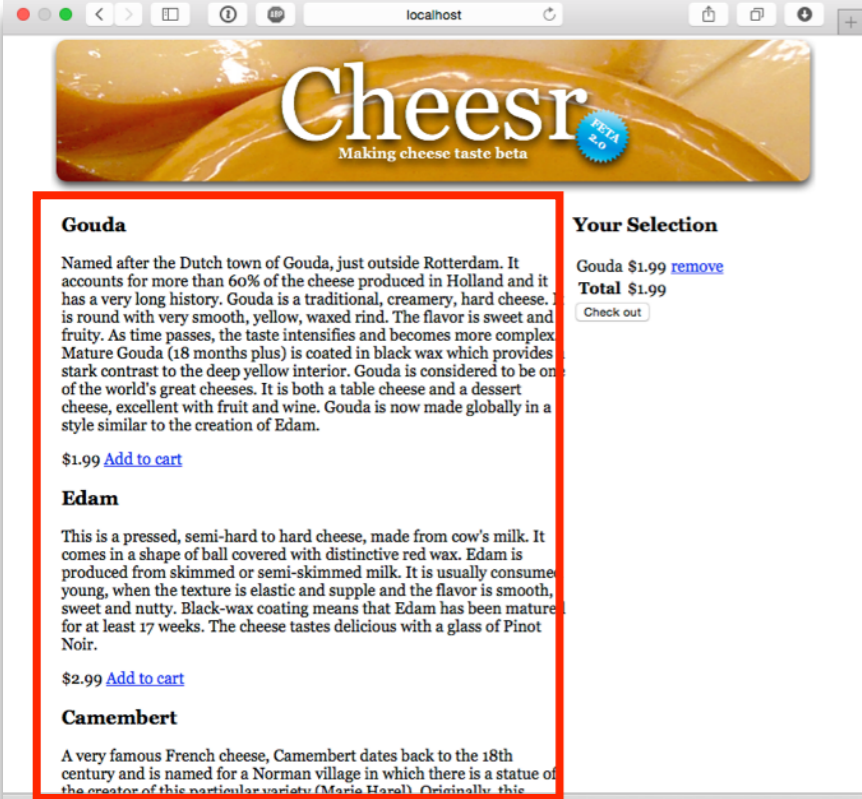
localhost

Cheesr
FETA 2.0
Making cheese taste beta

Gouda

Named after the Dutch town of Gouda, just outside Rotterdam. It accounts for more than 60% of the cheese produced in Holland and it has a very long history. Gouda is a traditional, creamery, hard cheese. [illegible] is round with very smooth, yellow, waxed rind. The flavor is sweet and fruity. As time passes, the taste intensifies and becomes more complex. Mature Gouda (18 months plus) is coated in black wax which provides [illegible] stark contrast to the deep yellow interior. Gouda is considered to be one of the world's great cheeses. It is both a table cheese and a dessert cheese, excellent with fruit and wine. Gouda is now made globally in a style similar to the creation of Edam.

$1.99 Add to cart

Edam

This is a pressed, semi-hard to hard cheese, made from cow's milk. It comes in a shape of ball covered with distinctive red wax. Edam is produced from skimmed or semi-skimmed milk. It is usually consumed young, when the texture is elastic and supple and the flavor is smooth, sweet and nutty. Black-wax coating means that Edam has been matured for at least 17 weeks. The cheese tastes delicious with a glass of Pinot Noir.

$2.99 Add to cart

Camembert

A very famous French cheese, Camembert dates back to the 18th century and is named for a Norman village in which there is a statue of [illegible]

Your Selection

Gouda $1.99 remove
Total $1.99
Check out